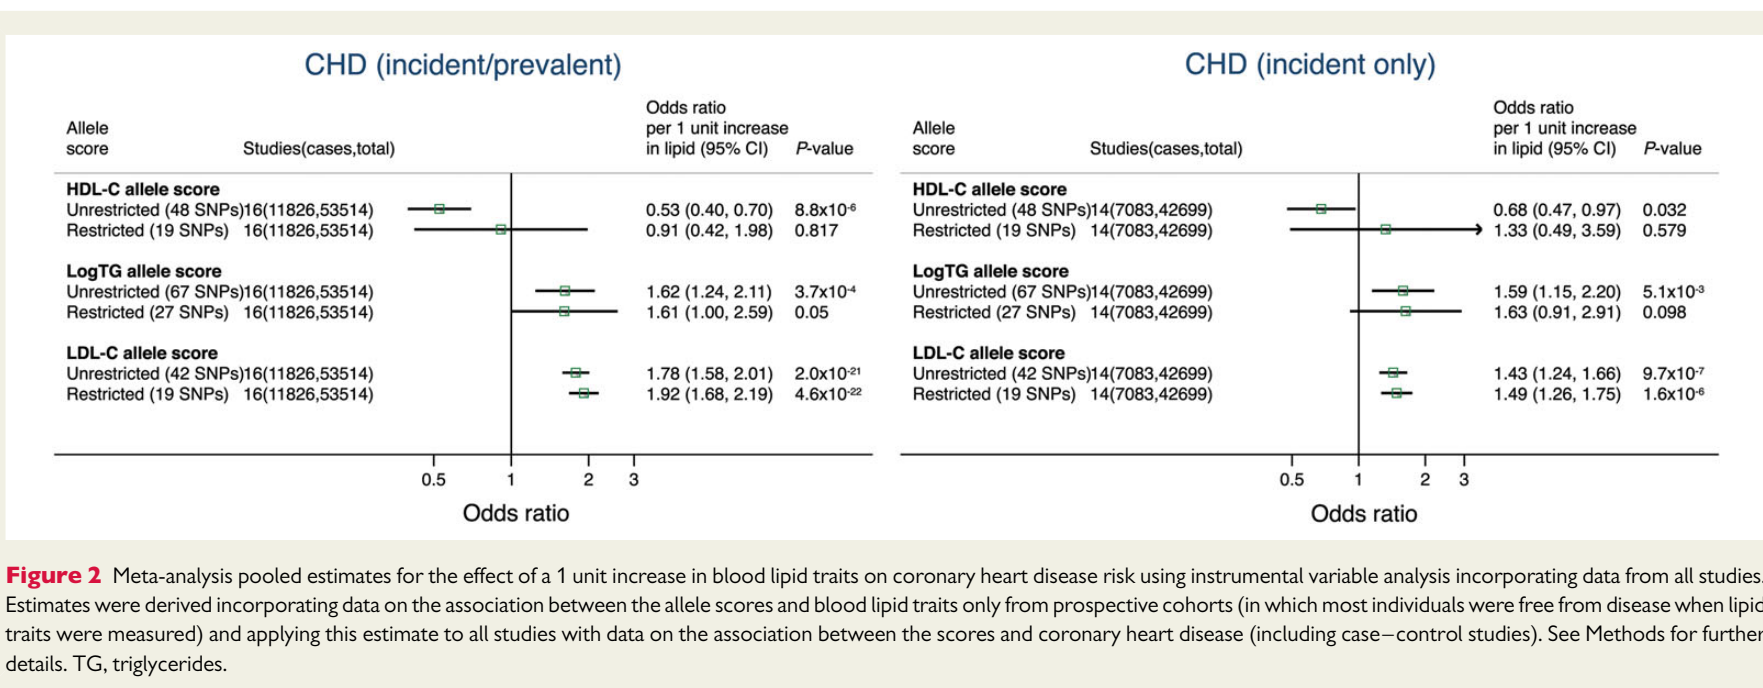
CHD (incident/prevalent)

| Allele score | Studies(cases,total) | Odds ratio per 1 unit increase in lipid (95% CI) | P-value |
|---|---|---|---|
| **HDL-C allele score** | | | |
| Unrestricted (48 SNPs) | 16(11826,53514) | 0.53 (0.40, 0.70) | $8.8x10^{-6}$ |
| Restricted (19 SNPs) | 16(11826,53514) | 0.91 (0.42, 1.98) | 0.817 |
| **LogTG allele score** | | | |
| Unrestricted (67 SNPs) | 16(11826,53514) | 1.62 (1.24, 2.11) | $3.7x10^{-4}$ |
| Restricted (27 SNPs) | 16(11826,53514) | 1.61 (1.00, 2.59) | 0.05 |
| **LDL-C allele score** | | | |
| Unrestricted (42 SNPs) | 16(11826,53514) | 1.78 (1.58, 2.01) | $2.0x10^{-21}$ |
| Restricted (19 SNPs) | 16(11826,53514) | 1.92 (1.68, 2.19) | $4.6x10^{-22}$ |

0.5 1 2 3
Odds ratio

CHD (incident only)

| Allele score | Studies(cases,total) | Odds ratio per 1 unit increase in lipid (95% CI) | P-value |
|---|---|---|---|
| **HDL-C allele score** | | | |
| Unrestricted (48 SNPs) | 14(7083,42699) | 0.68 (0.47, 0.97) | 0.032 |
| Restricted (19 SNPs) | 14(7083,42699) | 1.33 (0.49, 3.59) | 0.579 |
| **LogTG allele score** | | | |
| Unrestricted (67 SNPs) | 14(7083,42699) | 1.59 (1.15, 2.20) | $5.1x10^{-3}$ |
| Restricted (27 SNPs) | 14(7083,42699) | 1.63 (0.91, 2.91) | 0.098 |
| **LDL-C allele score** | | | |
| Unrestricted (42 SNPs) | 14(7083,42699) | 1.43 (1.24, 1.66) | $9.7x10^{-7}$ |
| Restricted (19 SNPs) | 14(7083,42699) | 1.49 (1.26, 1.75) | $1.6x10^{-6}$ |

0.5 1 2 3
Odds ratio

**Figure 2** Meta-analysis pooled estimates for the effect of a 1 unit increase in blood lipid traits on coronary heart disease risk using instrumental variable analysis incorporating data from all studies. Estimates were derived incorporating data on the association between the allele scores and blood lipid traits only from prospective cohorts (in which most individuals were free from disease when lipid traits were measured) and applying this estimate to all studies with data on the association between the scores and coronary heart disease (including case–control studies). See Methods for further details. TG, triglycerides.